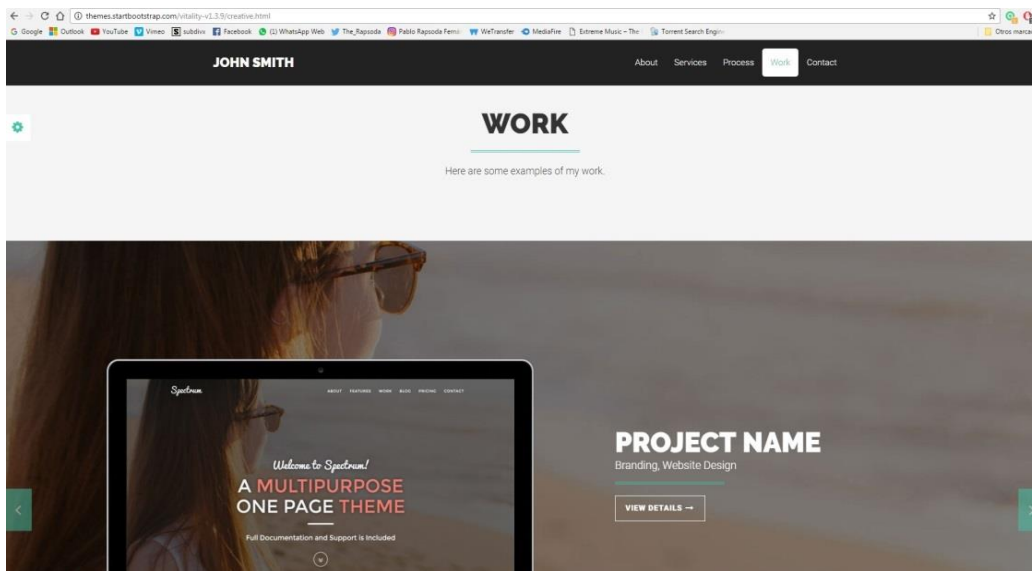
themes.startbootstrap.com/vitality-v1.3.9/creative.html

Google Outlook YouTube Vimeo subdivx Facebook (1) WhatsApp Web The_Rapsoda Pablo Rapsoda Femi WeTransfer MediaFire Extreme Music - The Torrent Search Engine Otros marca

JOHN SMITH

About Services Process Work Contact

WORK

Here are some examples of my work.

Spectrum

ABOUT FEATURES WORK BLOG PRICING CONTACT

Welcome to Spectrum!

A MULTIPURPOSE ONE PAGE THEME

Full Documentation and Support is Included

PROJECT NAME

Branding, Website Design

VIEW DETAILS →